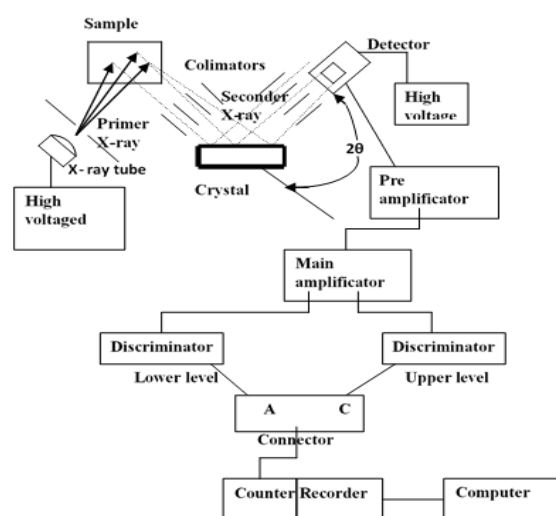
Sample

Colimators

Detector

High voltage

Seconder X-ray

Primer X-ray

X-ray tube

$2\theta$

Crystal

High voltaged

Pre amplificator

Main amplificator

Discriminator

Discriminator

Lower level

Upper level

A

C

Connector

Counter

Recorder

Computer